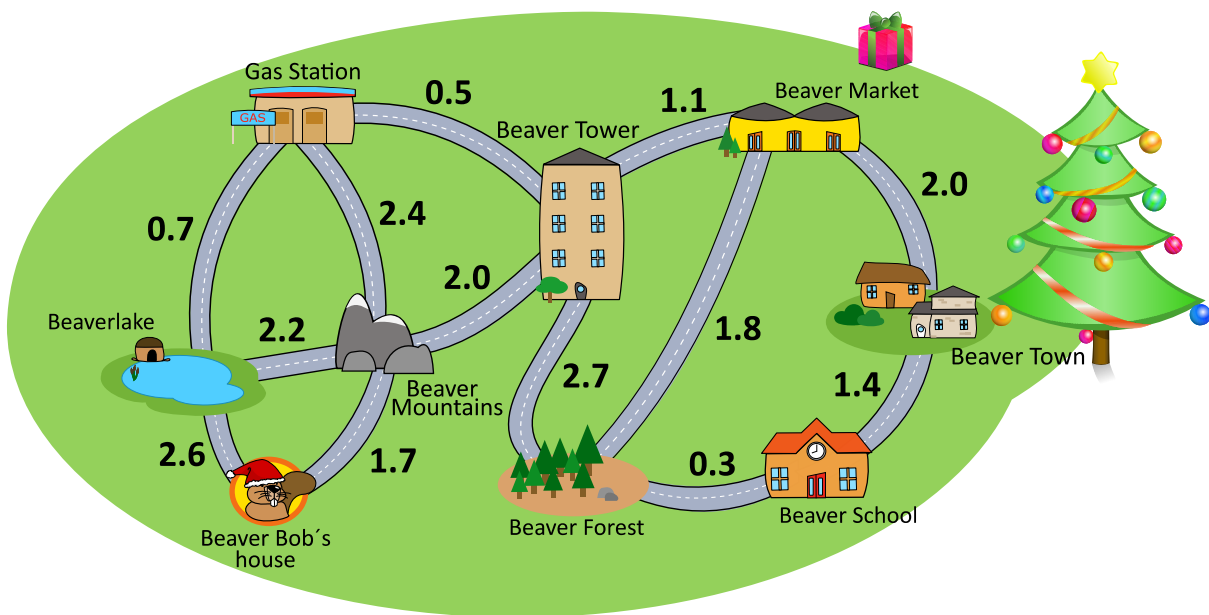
Gas Station

GAS

0.5

1.1

Beaver Market

Beaver Tower

2.0

0.7

2.4

2.0

Beaverlake

2.2

1.8

Beaver Town

Beaver Mountains

2.7

1.4

2.6

1.7

0.3

Beaver Bob´s house

Beaver Forest

Beaver School